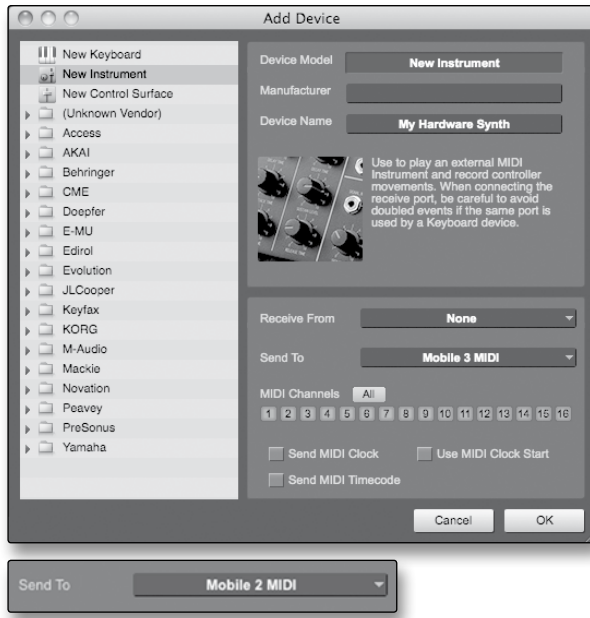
Add Device

New Keyboard
New Instrument
New Control Surface
(Unknown Vendor)
Access
AKAI
Behringer
CME
Doepfer
E-MU
Edirol
Evolution
JLCooper
Keyfax
KORG
M-Audio
Mackie
Novation
Peavey
PreSonus
Yamaha

Device Model
New Instrument
Manufacturer
Device Name
My Hardware Synth

Use to play an external MIDI Instrument and record controller movements. When connecting the receive port, be careful to avoid doubled events if the same port is used by a Keyboard device.

Receive From
None
Send To
Mobile 3 MIDI
MIDI Channels
All
1 2 3 4 5 6 7 8 9 10 11 12 13 14 15 16

Send MIDI Clock
Use MIDI Clock Start
Send MIDI Timecode

Cancel
OK

Send To
Mobile 2 MIDI